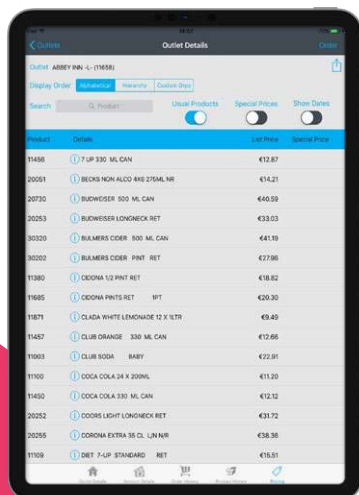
Outlets
Outlet Details
Order

Outlet ABBEY INN -L- (11658)

Display Order Alphabetical Hierarchy Custom Disp

Search Product

Usual Products
Special Prices
Show Dates

| Product | Details | List Price | Special Price |
|---|---|---|---|
| 11456 | 7 UP 330 ML CAN | €12.87 | |
| 20051 | BECKS NON ALCO 4X6 275ML NR | €14.21 | |
| 20730 | BUDWEISER 500 ML CAN | €40.59 | |
| 20253 | BUDWEISER LONGNECK RET | €33.03 | |
| 30320 | BULMERS CIDER 500 ML CAN | €41.19 | |
| 30202 | BULMERS CIDER PINT RET | €27.86 | |
| 11380 | CIDONA 1/2 PINT RET | €18.82 | |
| 11685 | CIDONA PINTS RET 1PT | €20.30 | |
| 11871 | CLADA WHITE LEMONADE 12 X 1LTR | €9.49 | |
| 11457 | CLUB ORANGE 330 ML CAN | €12.66 | |
| 11003 | CLUB SODA BABY | €22.91 | |
| 11100 | COCA COLA 24 X 200ML | €11.20 | |
| 11450 | COCA COLA 330 ML CAN | €12.12 | |
| 20252 | COORS LIGHT LONGNECK RET | €31.72 | |
| 20255 | CORONA EXTRA 35 CL LIN N/R | €38.36 | |
| 11109 | DIET 7-UP STANDARD RET | €15.51 | |

Outlet Details
Invoice Details
Order History
Product History
Pricing